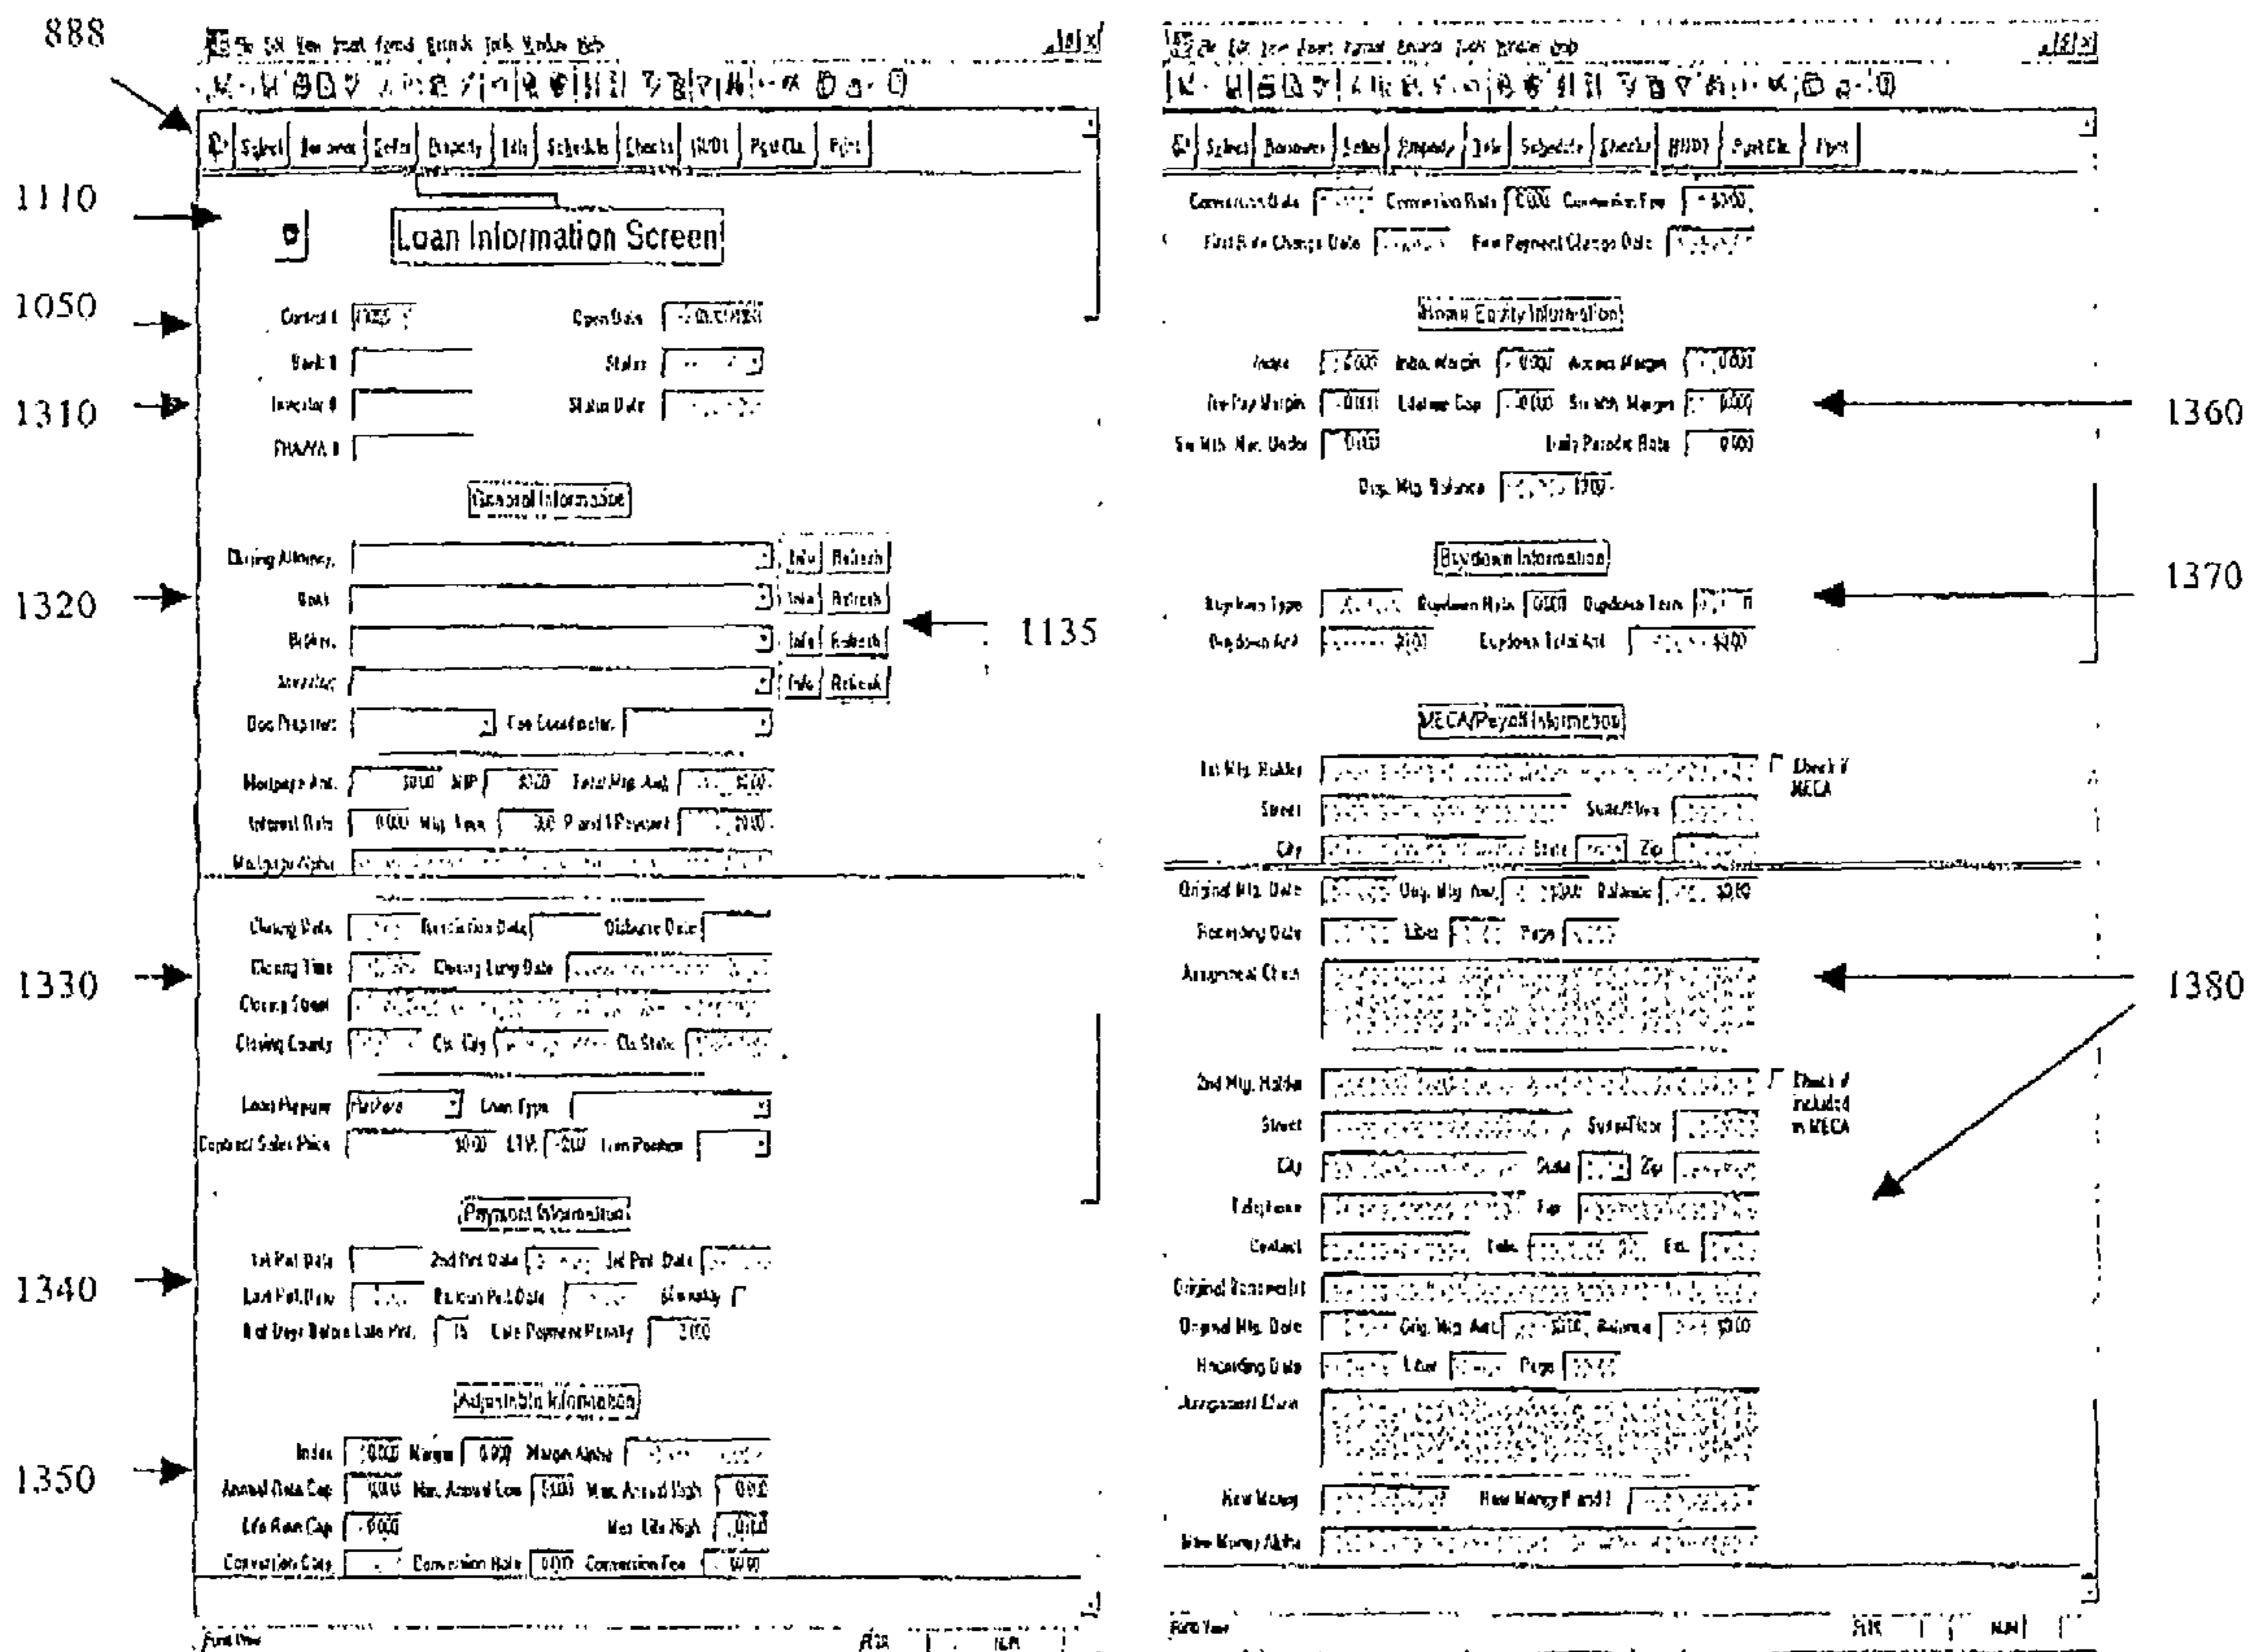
888

File Edit View Insert Format Records Tools Window Help

Select | Borrower | Seller | Property | Info | Schedule | Checks | HUD1 | Post Cls | Print

1110

Loan Information Screen

1050

Control # | Open Date

Bank # | Status

1310

Investor # | Status Date

FHA/VA #

General Information

Closing Attorney | Info | Refresh

1320

Bank | Info | Refresh

Broker | Info | Refresh

1135

Investor | Info | Refresh

Doc Preparer | Fee Coordinator

Mortgage Amt. 0.00 | MIP 0.00 | Total Mtg. Amt. 0.00

Interest Rate 0.000 | Mtg. Term 0.0 | P and I Payment 0.00

Mortgage Alpha

Closing Date | Rescission Date | Disburse Date

1330

Closing Time | Closing Long Date

Closing Street

Closing County | Cls. City | Cls. State

Loan Purpose Purchase | Loan Type

Contract Sales Price 0.00 | LTV 0.00 | Lien Position

Payment Information

1340

1st Pmt. Date | 2nd Pmt. Date | 3rd Pmt. Date

Last Pmt. Date | Balloon Pmt. Date | Biweekly

# of Days Before Late Pmt. 15 | Late Payment Penalty 0.00

Adjustable Information

1350

Index 0.000 | Margin 0.000 | Margin Alpha

Annual Rate Cap 0.000 | Max. Annual Low 0.000 | Max. Annual High 0.000

Life Rate Cap 0.000 | Max. Life High 0.000

Conversion Date | Conversion Rate 0.000 | Conversion Fee 0.00

Form View

File Edit View Insert Format Records Tools Window Help

Select | Borrower | Seller | Property | Info | Schedule | Checks | HUD1 | Post Cls | Print

Conversion Date | Conversion Rate 0.000 | Conversion Fee 0.00

First Rate Change Date | First Payment Change Date

Home Equity Information

Index 0.000 | Index Margin 0.000 | Access Margin 0.000

1360

Pre Pay Margin 0.000 | Lifetime Cap 0.000 | Six Mth. Margin 0.000

Six Mth. Max. Under 0.000 | Daily Periodic Rate 0.000

Orig. Mtg. Balance 0.00

Buydown Information

1370

Buydown Type | Buydown Rate 0.000 | Buydown Term

Buydown Amt 0.00 | Buydown Total Amt 0.00

MECA/Payoff Information

1st Mtg. Holder | Check if MECA

Street | Suite/Floor

City | State | Zip

Original Mtg. Date | Orig. Mtg. Amt. 0.00 | Balance 0.00

Recording Date | Liber | Page

1380

Assignment Chain

2nd Mtg. Holder | Check if included in MECA

Street | Suite/Floor

City | State | Zip

Telephone | Fax

Contact | Tele. | Ext.

Original Borrower(s)

Original Mtg. Date | Orig. Mtg. Amt. 0.00 | Balance 0.00

Recording Date | Liber | Page

Assignment Chain

New Money | New Money P and I

New Money Alpha

Form View

NUM